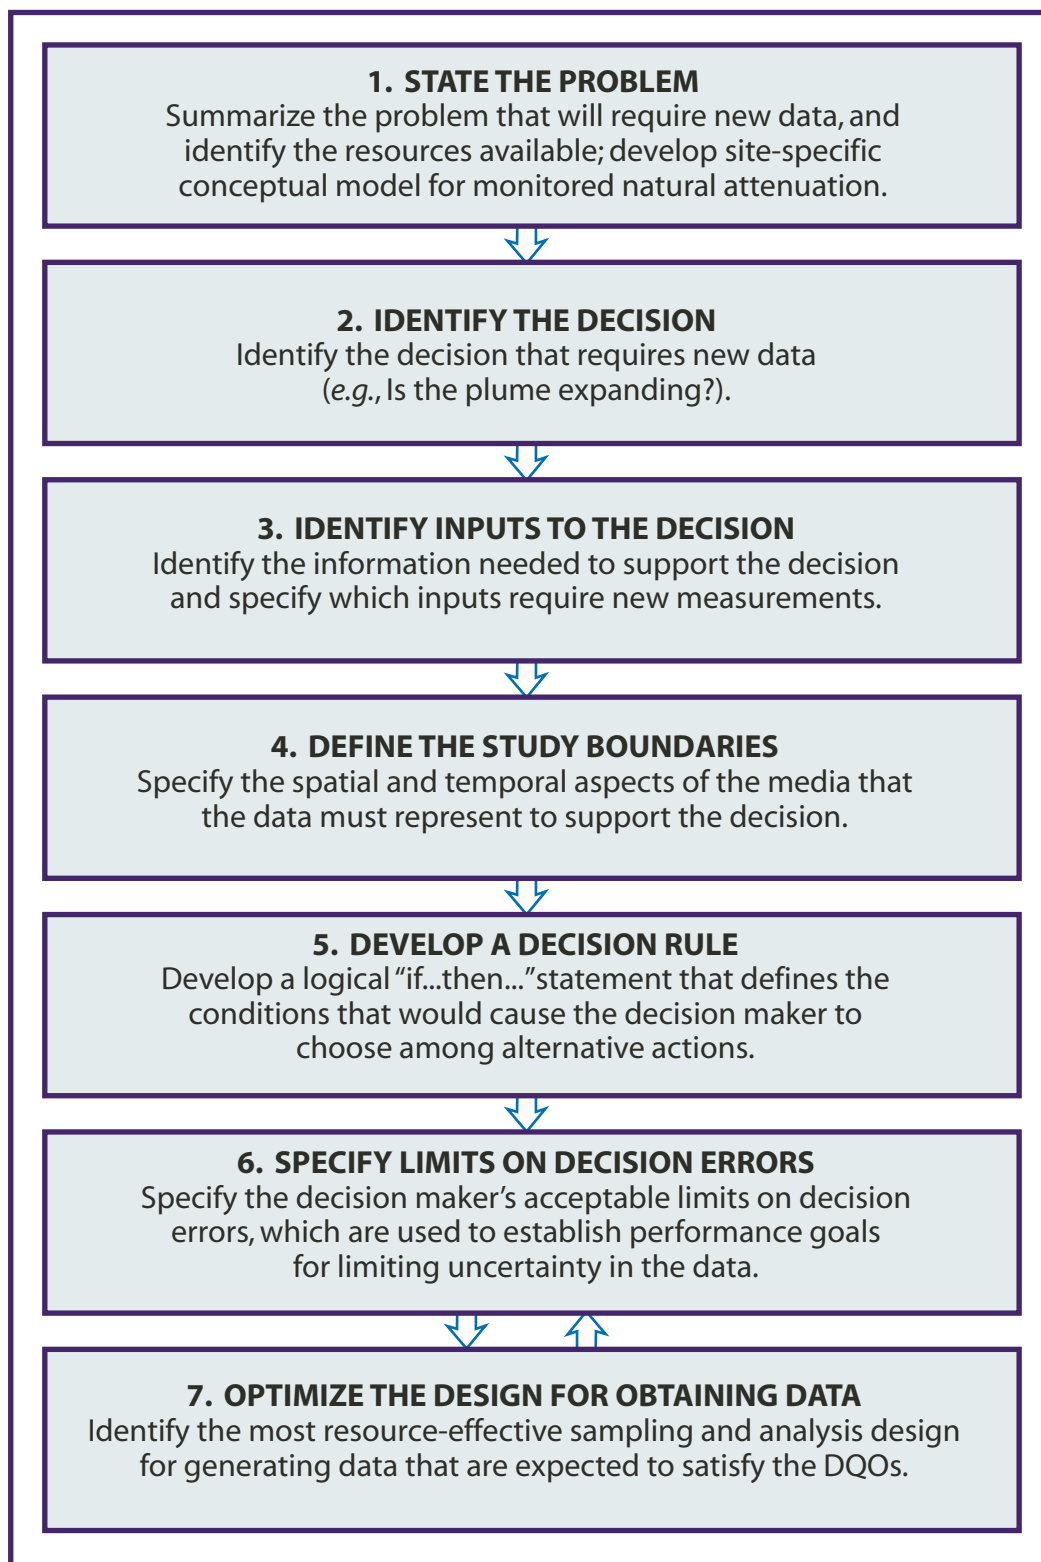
1. STATE THE PROBLEM
Summarize the problem that will require new data, and identify the resources available; develop site-specific conceptual model for monitored natural attenuation.

2. IDENTIFY THE DECISION
Identify the decision that requires new data (e.g., Is the plume expanding?).

3. IDENTIFY INPUTS TO THE DECISION
Identify the information needed to support the decision and specify which inputs require new measurements.

4. DEFINE THE STUDY BOUNDARIES
Specify the spatial and temporal aspects of the media that the data must represent to support the decision.

5. DEVELOP A DECISION RULE
Develop a logical "if...then..." statement that defines the conditions that would cause the decision maker to choose among alternative actions.

6. SPECIFY LIMITS ON DECISION ERRORS
Specify the decision maker's acceptable limits on decision errors, which are used to establish performance goals for limiting uncertainty in the data.

7. OPTIMIZE THE DESIGN FOR OBTAINING DATA
Identify the most resource-effective sampling and analysis design for generating data that are expected to satisfy the DQOs.